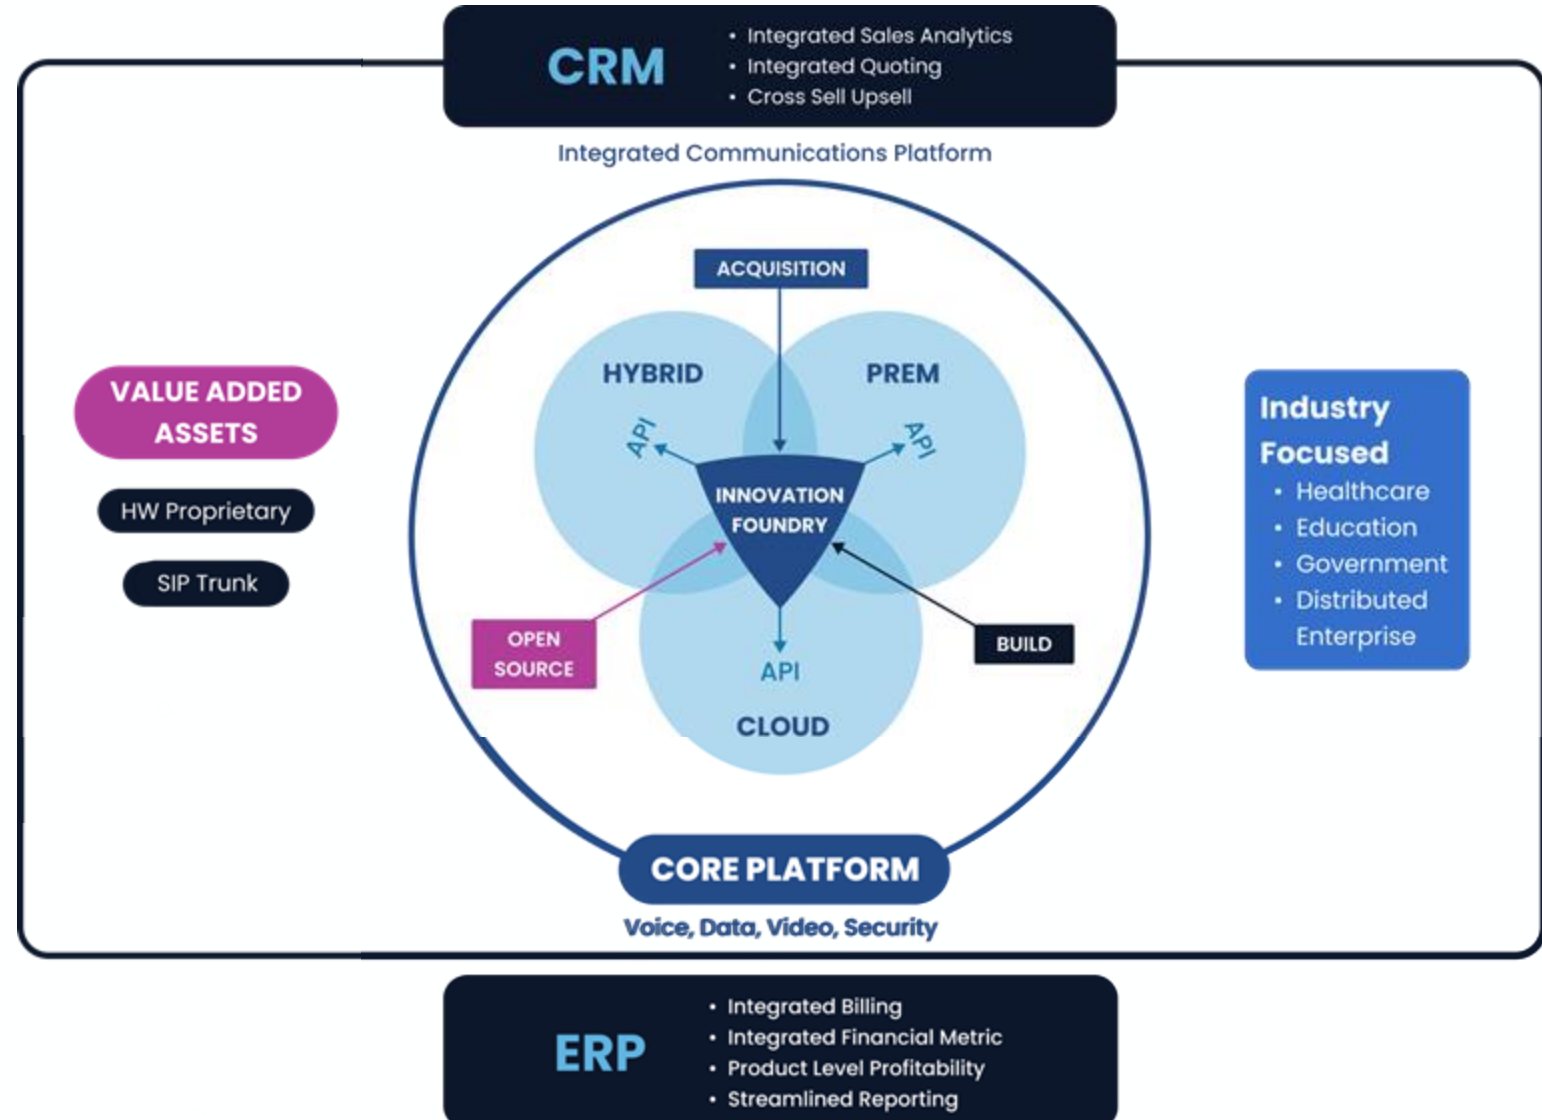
CRM
• Integrated Sales Analytics
• Integrated Quoting
• Cross Sell Upsell

Integrated Communications Platform

ACQUISITION

HYBRID

PREM

API

API

INNOVATION FOUNDRY

OPEN SOURCE

BUILD

API

CLOUD

VALUE ADDED ASSETS

HW Proprietary

SIP Trunk

Industry Focused
• Healthcare
• Education
• Government
• Distributed Enterprise

CORE PLATFORM

Voice, Data, Video, Security

ERP
• Integrated Billing
• Integrated Financial Metric
• Product Level Profitability
• Streamlined Reporting